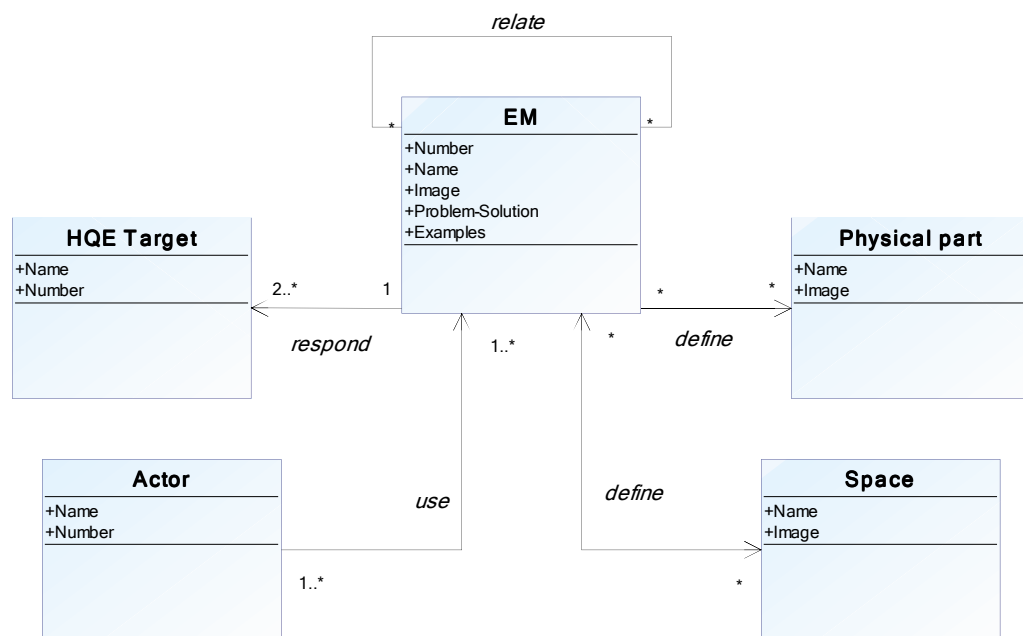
relate

*

*

EM

+Number
+Name
+Image
+Problem-Solution
+Examples

HQE Target

+Name
+Number

2..*

1

respond

1..*

*

*

*

define

Physical part

+Name
+Image

Actor

+Name
+Number

use

define

Space

+Name
+Image

1..*

*